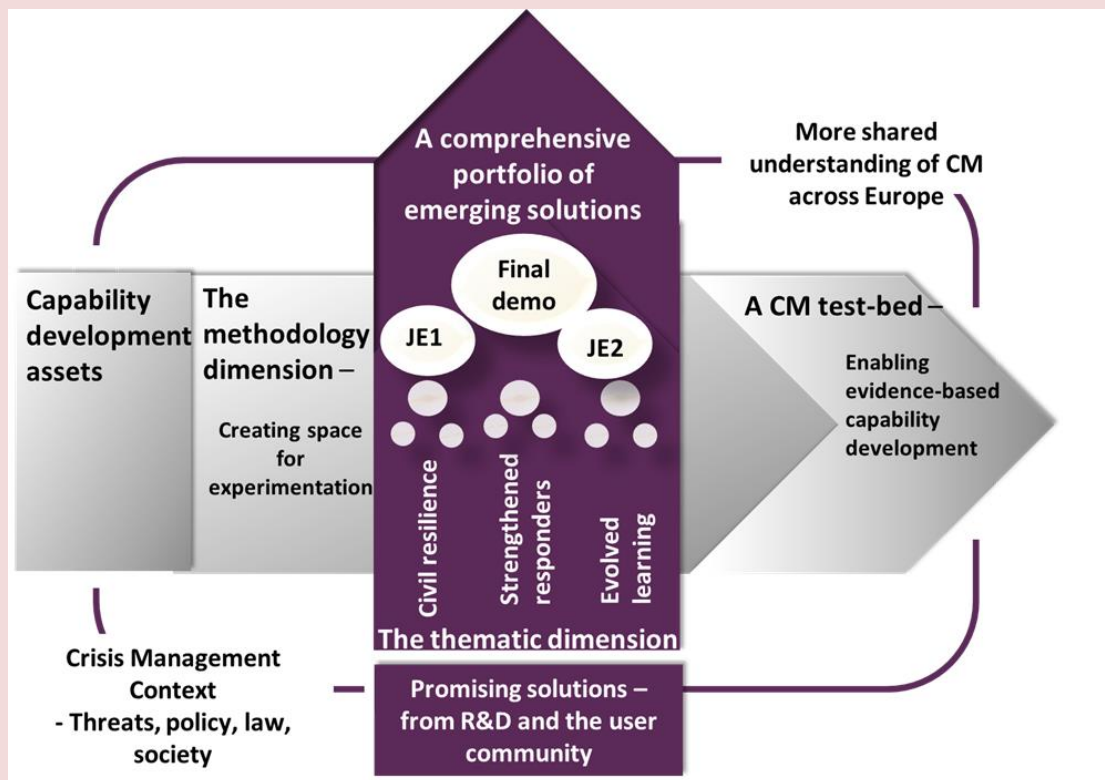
A comprehensive portfolio of emerging solutions

More shared understanding of CM across Europe

Capability development assets

The methodology dimension –

Creating space for experimentation

Final demo

JE1

JE2

A CM test-bed –

Enabling evidence-based capability development

Civil resilience

Strengthened responders

Evolved learning

The thematic dimension

Crisis Management Context - Threats, policy, law, society

Promising solutions – from R&D and the user community